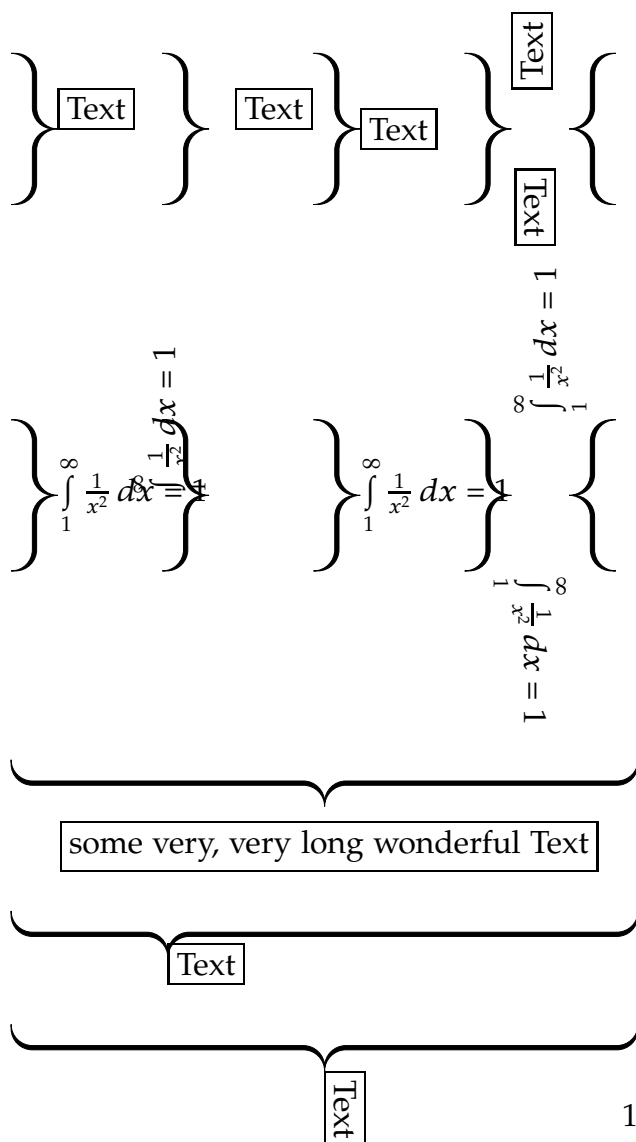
Text Text Text Text Text

$\int_1^8 \frac{1}{x^2}\,dx = 1$ $\int_1^8 \frac{1}{x^2}\,dx = 1$ $\int_1^8 \frac{1}{x^2}\,dx = 1$ $\int_1^8 \frac{1}{x^2}\,dx = 1$ $\int_1^8 \frac{1}{x^2}\,dx = 1$

some very, very long wonderful Text

Text

Text

1